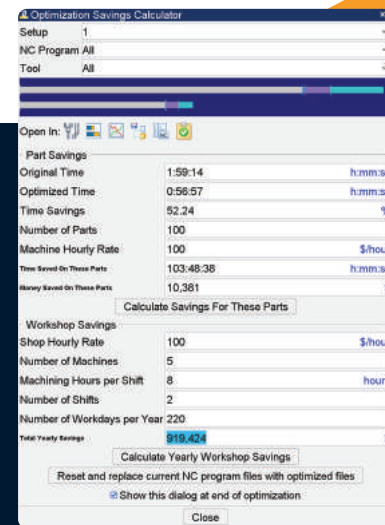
Optimization Savings Calculator

Setup 1

NC Program All

Tool All

Open In:

Part Savings

| | | |
|---|---|---|
| Original Time | 1:59:14 | h:mm:s |
| Optimized Time | 0:56:57 | h:mm:s |
| Time Savings | 52.24 | % |
| Number of Parts | 100 | |
| Machine Hourly Rate | 100 | $/hou |
| Time Saved On These Parts | 103:48:38 | h:mm:s |
| Money Saved On These Parts | 10,381 | $ |

Calculate Savings For These Parts

Workshop Savings

| | | |
|---|---|---|
| Shop Hourly Rate | 100 | $/hou |
| Number of Machines | 5 | |
| Machining Hours per Shift | 8 | hour |
| Number of Shifts | 2 | |
| Number of Workdays per Year | 220 | |
| Total Yearly Savings | 919,424 | $ |

Calculate Yearly Workshop Savings

Reset and replace current NC program files with optimized files

Show this dialog at end of optimization

Close